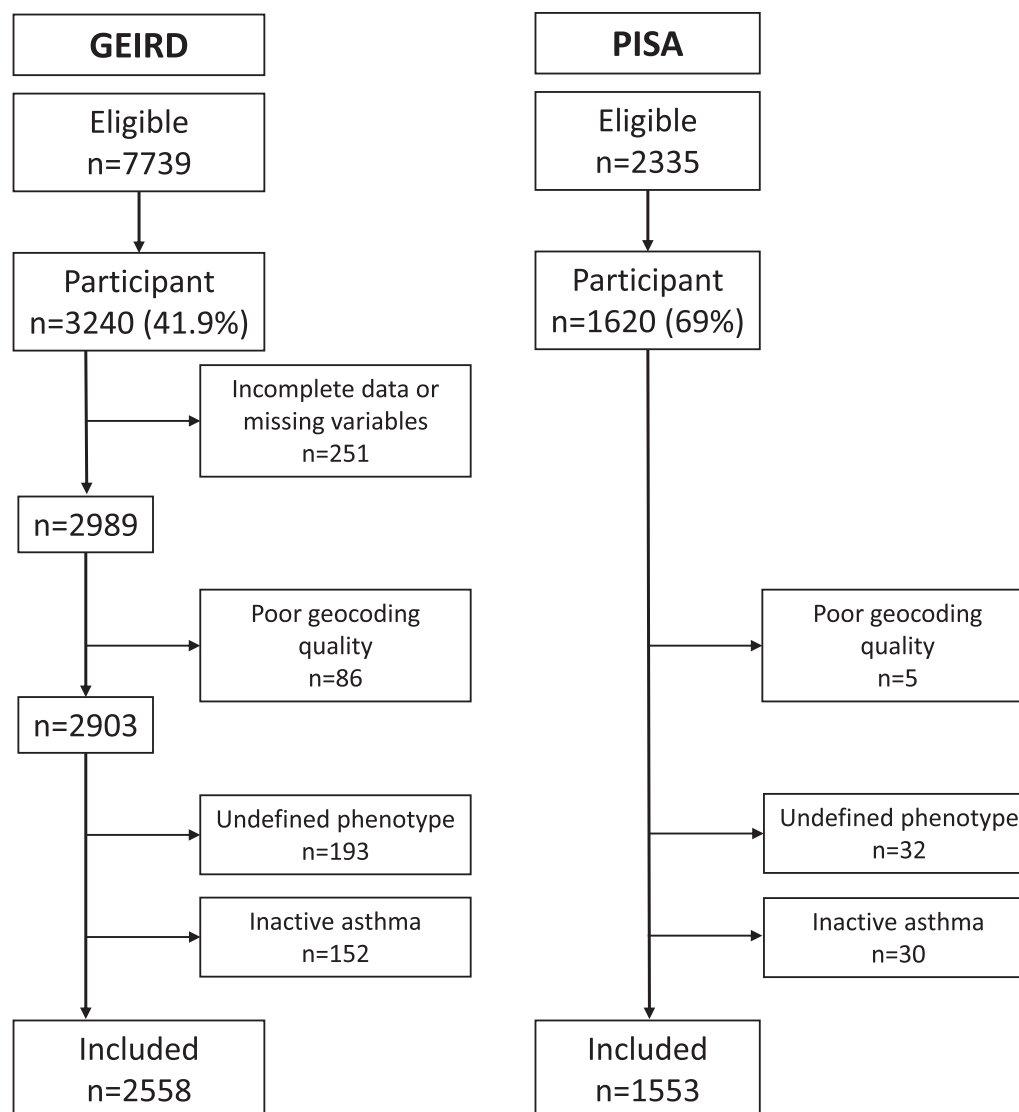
GEIRD

Eligible
n=7739

Participant
n=3240 (41.9%)

Incomplete data or missing variables
n=251

n=2989

Poor geocoding quality
n=86

n=2903

Undefined phenotype
n=193

Inactive asthma
n=152

Included
n=2558

PISA

Eligible
n=2335

Participant
n=1620 (69%)

Poor geocoding quality
n=5

Undefined phenotype
n=32

Inactive asthma
n=30

Included
n=1553